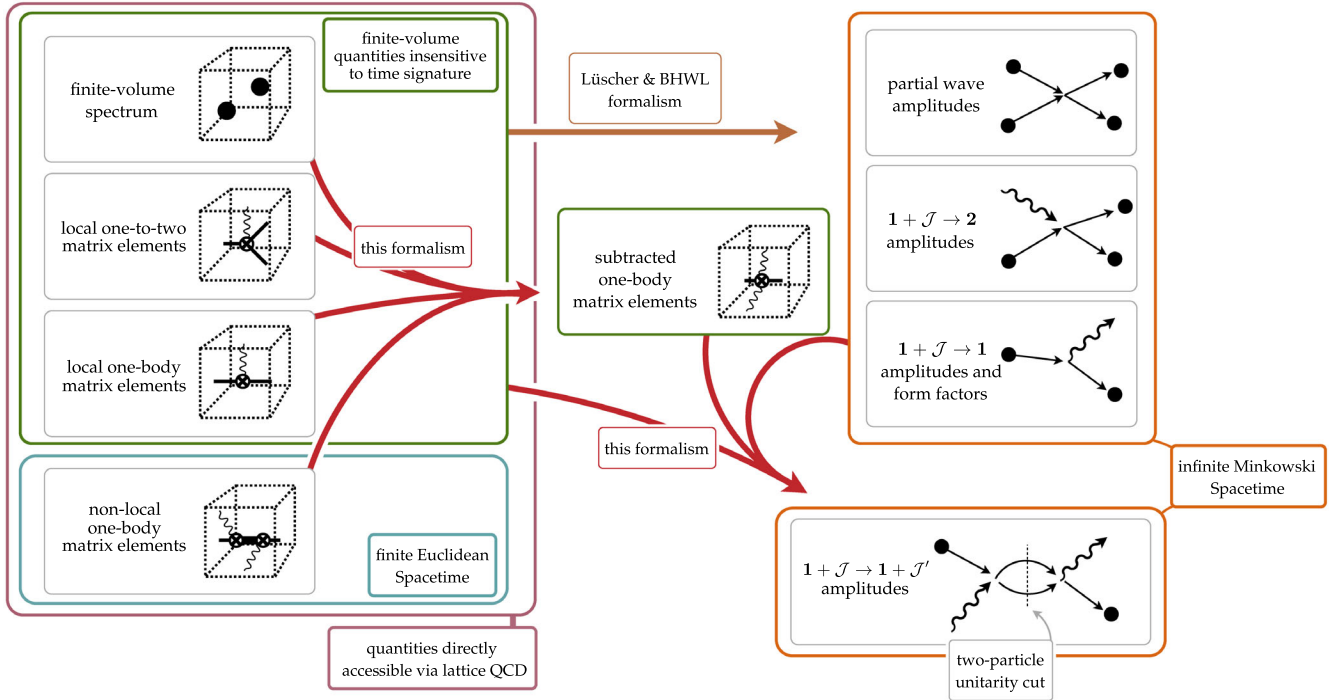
finite-volume quantities insensitive to time signature

finite-volume spectrum

local one-to-two matrix elements

local one-body matrix elements

non-local one-body matrix elements

finite Euclidean Spacetime

quantities directly accessible via lattice QCD

Lüscher & BHWL formalism

this formalism

this formalism

subtracted one-body matrix elements

partial wave amplitudes

$\mathbf{1}+\mathcal{J}\to\mathbf{2}$ amplitudes

$\mathbf{1}+\mathcal{J}\to\mathbf{1}$ amplitudes and form factors

infinite Minkowski Spacetime

$\mathbf{1}+\mathcal{J}\to\mathbf{1}+\mathcal{J}'$ amplitudes

two-particle unitarity cut